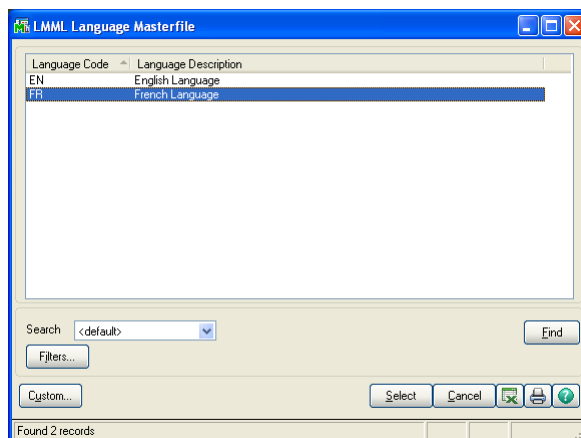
LMML Language Masterfile

| Language Code | Language Description |
|---|---|
| EN | English Language |
| FR | French Language |

Search <default>

Find

Filters...

Custom...

Select Cancel

Found 2 records